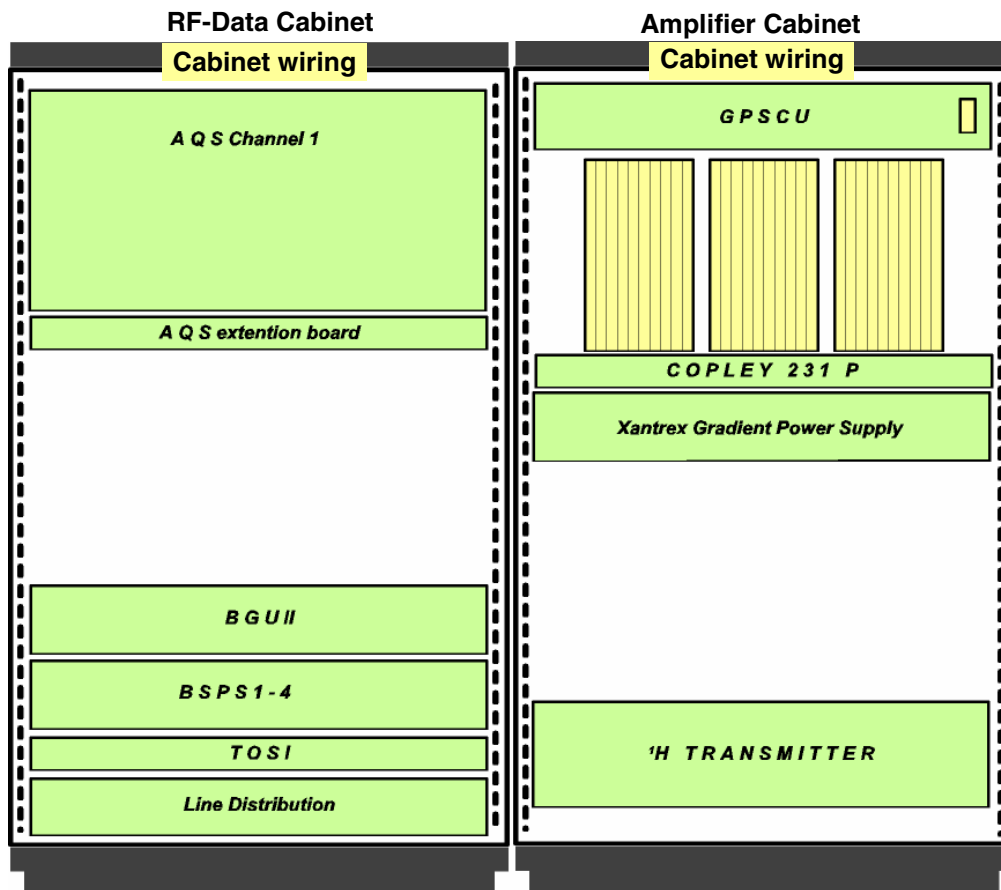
RF-Data Cabinet

Cabinet wiring

A Q S Channel 1

A Q S extention board

B G U II

B S P S 1 - 4

T O S I

Line Distribution

Amplifier Cabinet

Cabinet wiring

G P S C U

C O P L E Y 2 3 1 P

Xantrex Gradient Power Supply

$^1$H T R A N S M I T T E R